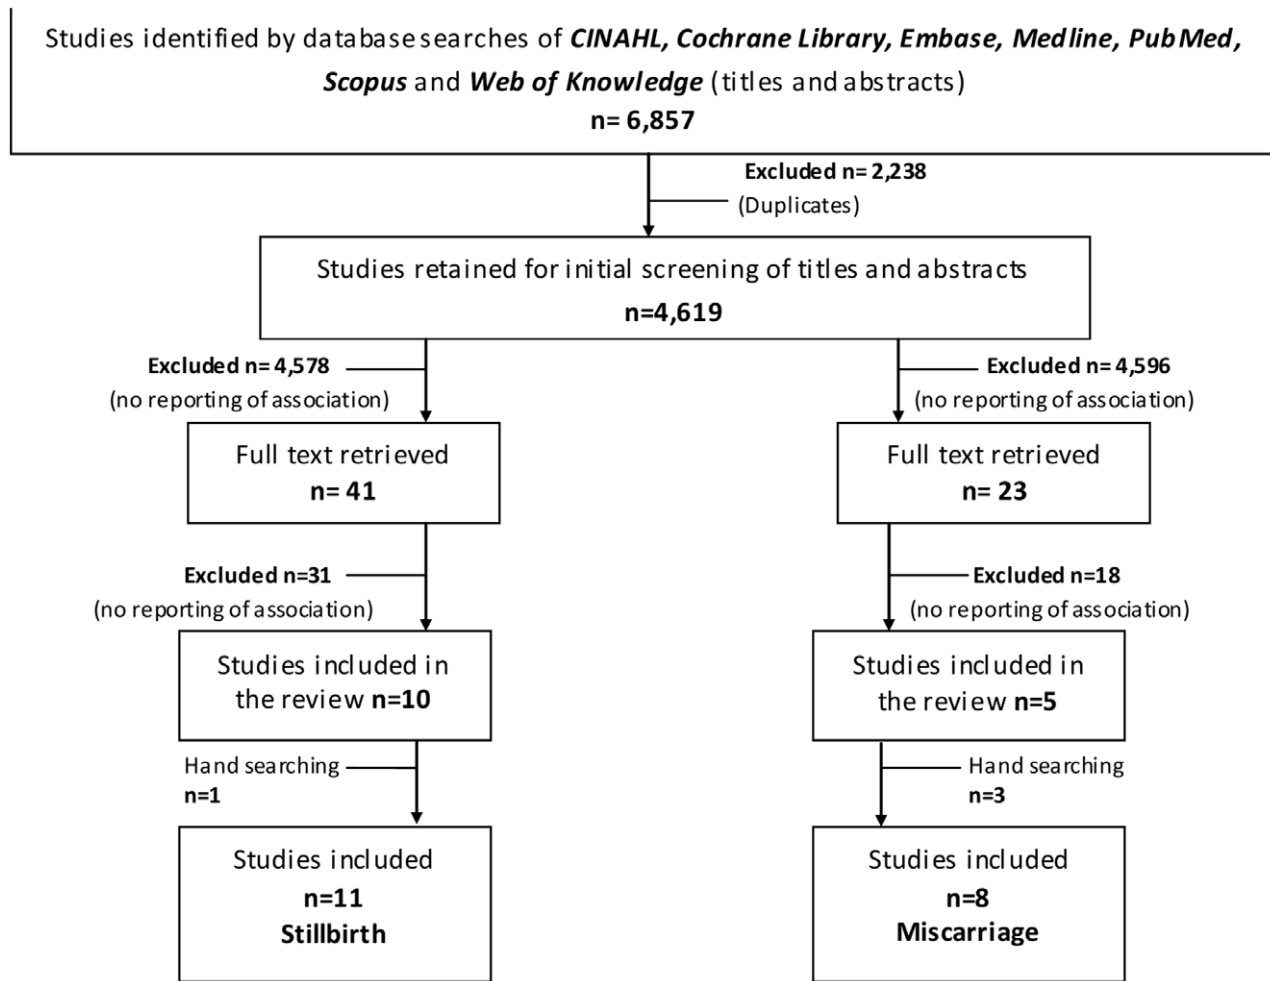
Studies identified by database searches of ***CINAHL, Cochrane Library, Embase, Medline, PubMed, Scopus*** and ***Web of Knowledge*** (titles and abstracts)
**n= 6,857**

**Excluded n= 2,238**
(Duplicates)

Studies retained for initial screening of titles and abstracts
**n=4,619**

**Excluded n= 4,578**
(no reporting of association)

**Excluded n= 4,596**
(no reporting of association)

Full text retrieved
**n= 41**

Full text retrieved
**n= 23**

**Excluded n=31**
(no reporting of association)

**Excluded n=18**
(no reporting of association)

Studies included in the review **n=10**

Studies included in the review **n=5**

Hand searching
**n=1**

Hand searching
**n=3**

Studies included
**n=11**
**Stillbirth**

Studies included
**n=8**
**Miscarriage**